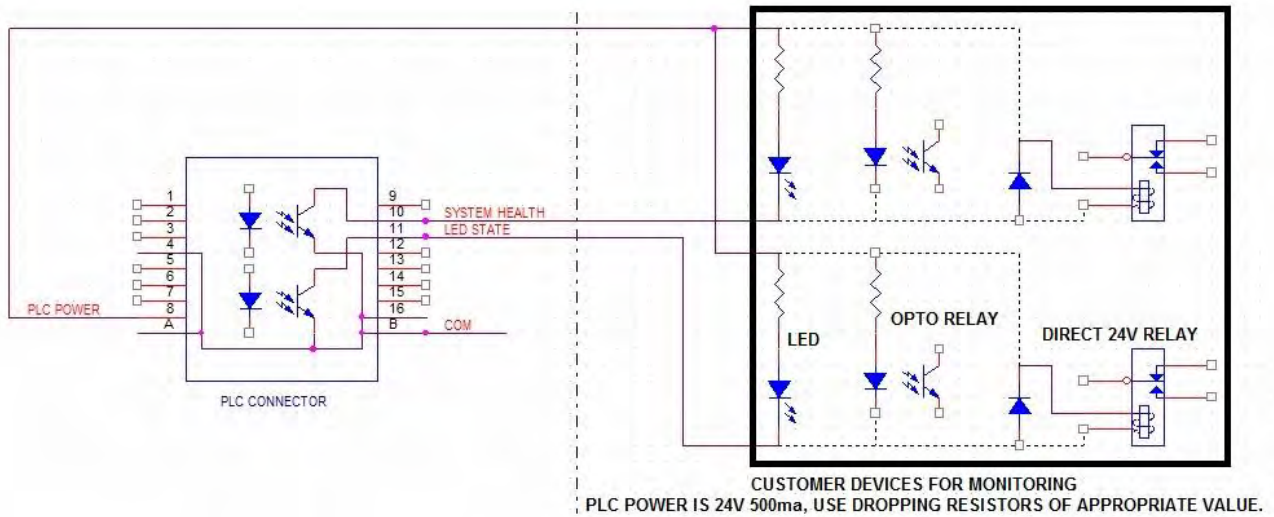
1
2
3
4
5
6
7
8
A
PLC POWER
9
10
11
12
13
14
15
16
B
SYSTEM HEALTH
LED STATE
COM
PLC CONNECTOR
LED
OPTO RELAY
DIRECT 24V RELAY
CUSTOMER DEVICES FOR MONITORING
PLC POWER IS 24V 500ma, USE DROPPING RESISTORS OF APPROPRIATE VALUE.